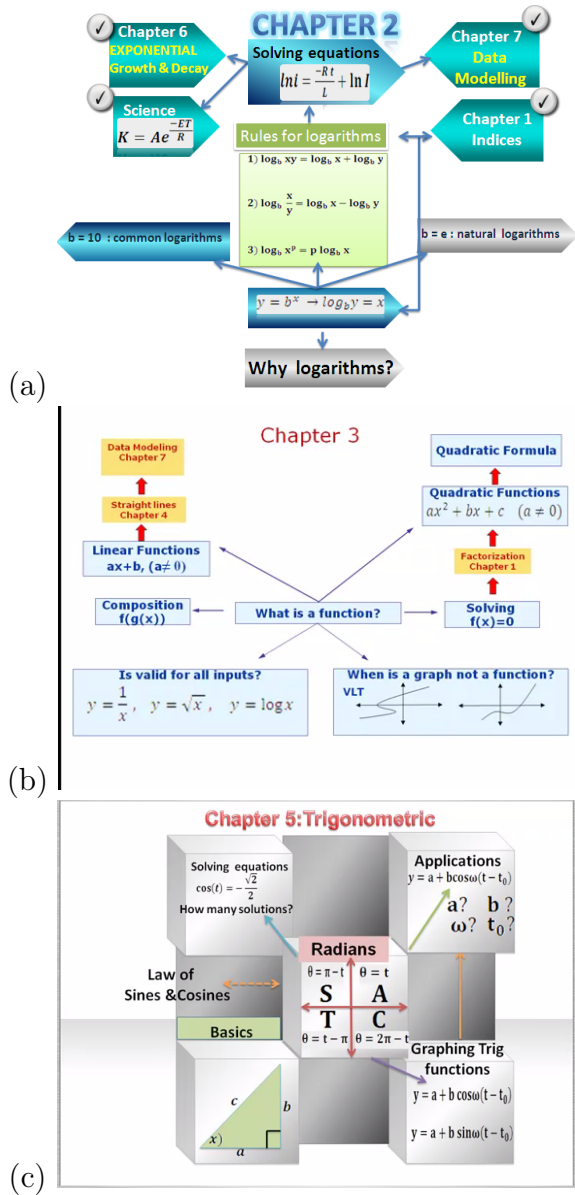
CHAPTER 2

Chapter 6
EXPONENTIAL Growth & Decay

Solving equations
$\ln i = \frac{-Rt}{L} + \ln I$

Chapter 7
Data Modelling

Science
$K = Ae^{\frac{-ET}{R}}$

Rules for logarithms

Chapter 1
Indices

1) $\log_b xy = \log_b x + \log_b y$

2) $\log_b \frac{x}{y} = \log_b x - \log_b y$

3) $\log_b x^p = p \log_b x$

b = 10 : common logarithms

b = e : natural logarithms

$y = b^x \rightarrow log_b y = x$

Why logarithms?

(a)

Chapter 3

Data Modeling
Chapter 7

Straight lines
Chapter 4

Linear Functions
ax+b, (a≠ 0)

Quadratic Formula

Quadratic Functions
$ax^2 + bx + c \quad (a \neq 0)$

Factorization
Chapter 1

Composition
f(g(x))

What is a function?

Solving
f(x)=0

Is valid for all inputs?
$y = \frac{1}{x}, \quad y = \sqrt{x}, \quad y = \log x$

When is a graph not a function?
VLT

(b)

Chapter 5:Trigonometric

Solving equations
$\cos(t) = -\frac{\sqrt{2}}{2}$
How many solutions?

Applications
$y = a + b\cos\omega(t - t_0)$
a? b?
ω? $t_0$?

Radians

Law of Sines &Cosines

θ = π − t
θ = t
S
A
T
C
θ = t − π
θ = 2π − t

Basics

Graphing Trig functions
$y = a + b\cos\omega(t - t_0)$
$y = a + b\sin\omega(t - t_0)$

c
b
x
a

(c)